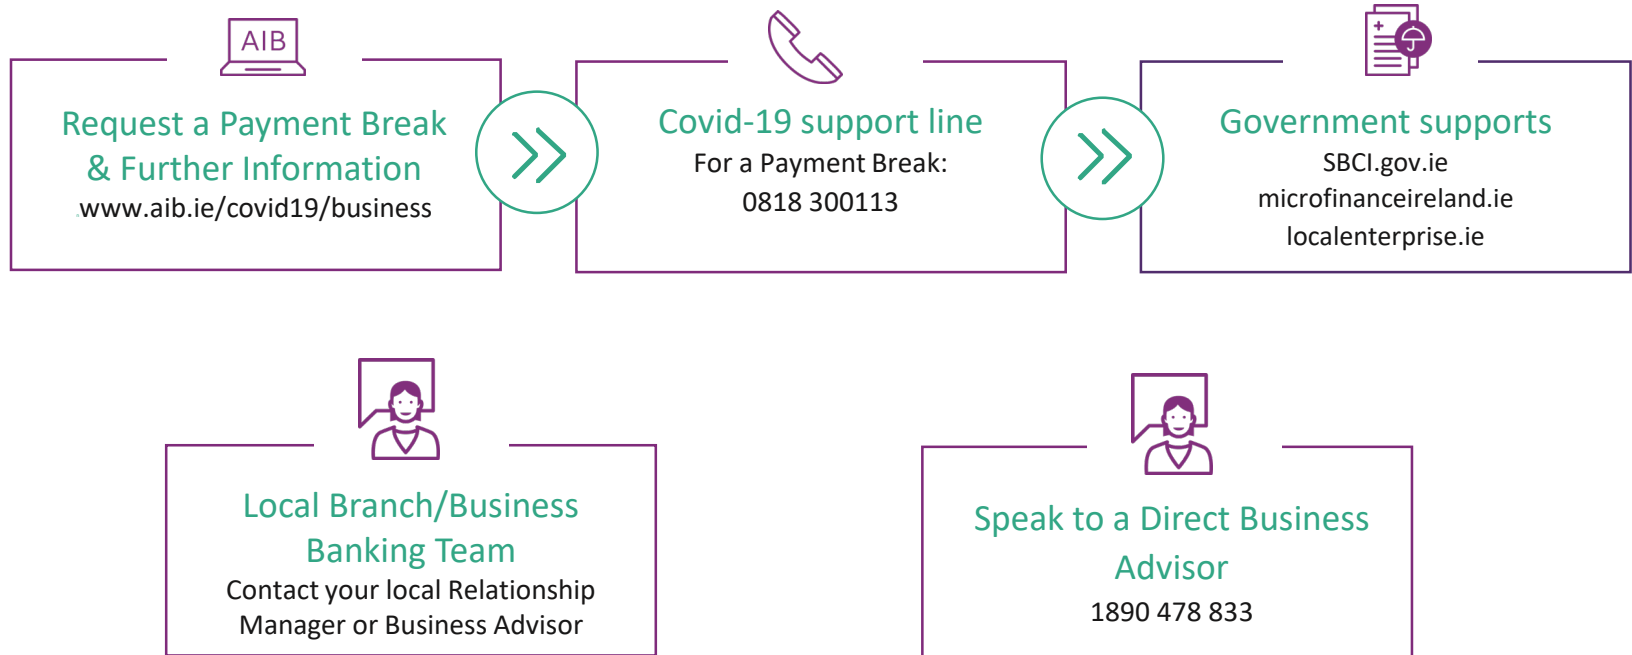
AIB

Request a Payment Break & Further Information
www.aib.ie/covid19/business

Covid-19 support line
For a Payment Break:
0818 300113

Government supports
SBCI.gov.ie
microfinanceireland.ie
localenterprise.ie

Local Branch/Business Banking Team
Contact your local Relationship Manager or Business Advisor

Speak to a Direct Business Advisor
1890 478 833